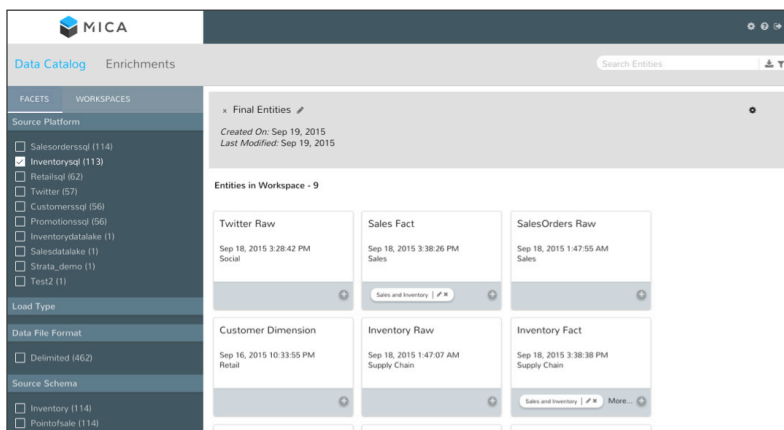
MICA

Data Catalog Enrichments

Search Entities

FACETS WORKSPACES

Source Platform

Salesorderssql (114)
Inventorysql (113)
Retailsql (62)
Twitter (57)
Customerssql (56)
Promotionssql (56)
Inventorydatalake (1)
Salesdatalake (1)
Strata_demo (1)
Test2 (1)

Load Type

Data File Format

Delimited (462)

Source Schema

Inventory (114)
Pointofsale (114)

× Final Entities

Created On: Sep 19, 2015
Last Modified: Sep 19, 2015

Entities in Workspace - 9

Twitter Raw
Sep 18, 2015 3:28:42 PM
Social

Sales Fact
Sep 18, 2015 3:38:26 PM
Sales
Sales and Inventory

SalesOrders Raw
Sep 18, 2015 1:47:55 AM
Sales

Customer Dimension
Sep 16, 2015 10:33:55 PM
Retail

Inventory Raw
Sep 18, 2015 1:47:07 AM
Supply Chain

Inventory Fact
Sep 18, 2015 3:38:38 PM
Supply Chain
Sales and Inventory More...